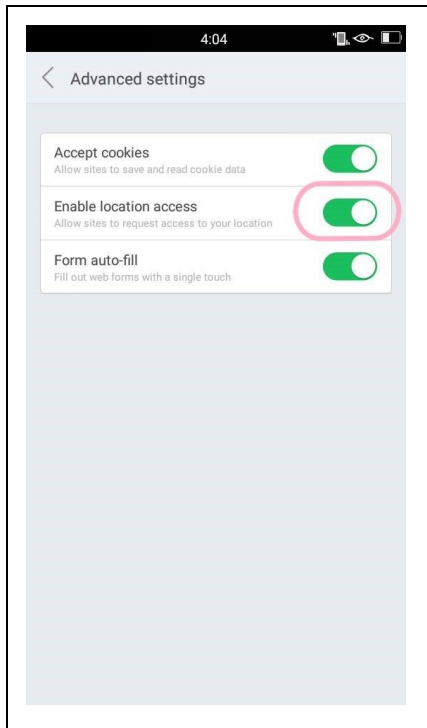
4:04

Advanced settings

Accept cookies
Allow sites to save and read cookie data

Enable location access
Allow sites to request access to your location

Form auto-fill
Fill out web forms with a single touch